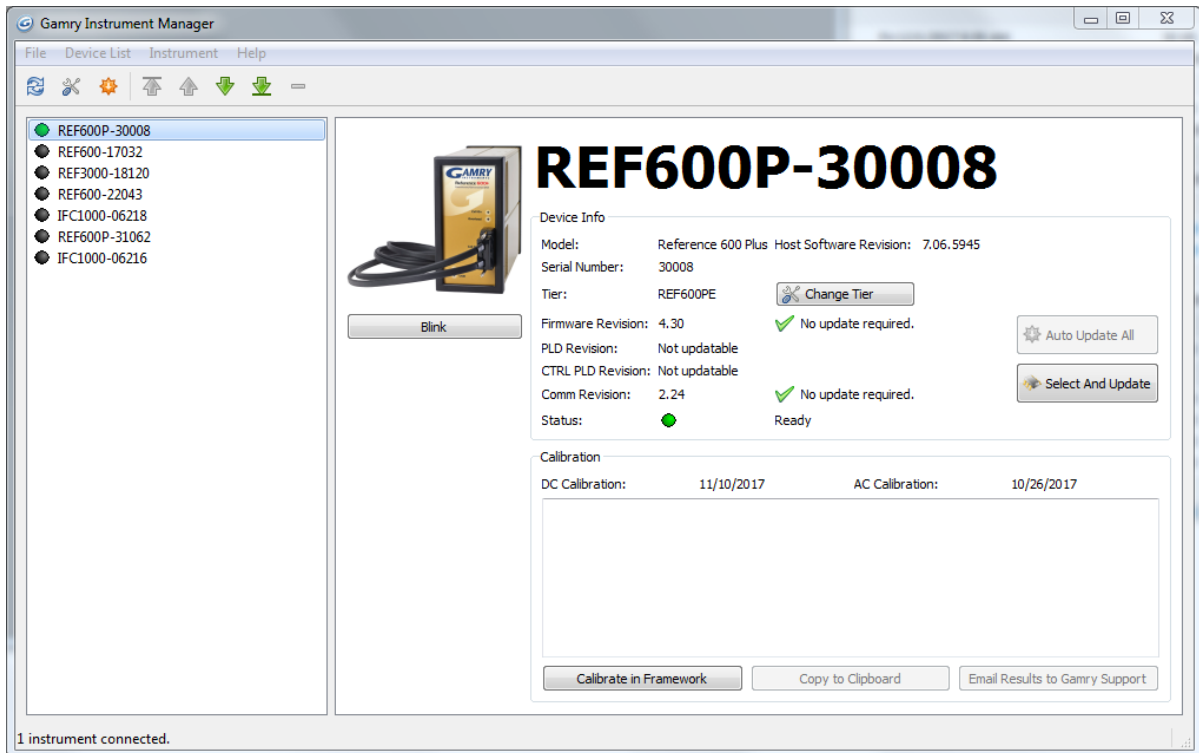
Gamry Instrument Manager

File Device List Instrument Help

REF600P-30008
REF600-17032
REF3000-18120
REF600-22043
IFC1000-06218
REF600P-31062
IFC1000-06216

GAMRY

Blink

REF600P-30008

Device Info

Model: Reference 600 Plus Host Software Revision: 7.06.5945
Serial Number: 30008
Tier: REF600PE Change Tier
Firmware Revision: 4.30 No update required.
PLD Revision: Not updatable
CTRL PLD Revision: Not updatable
Comm Revision: 2.24 No update required.
Status: Ready

Auto Update All
Select And Update

Calibration

DC Calibration: 11/10/2017 AC Calibration: 10/26/2017

Calibrate in Framework
Copy to Clipboard
Email Results to Gamry Support

1 instrument connected.